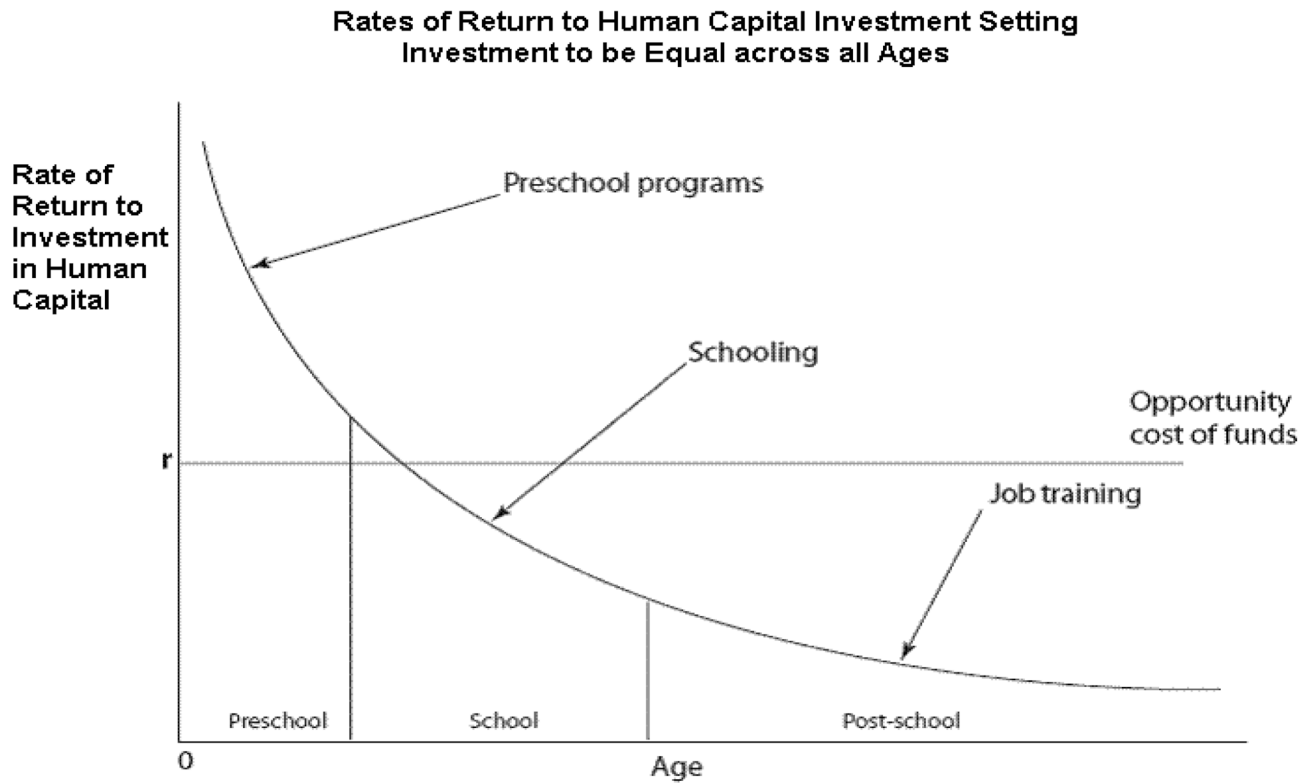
Rates of Return to Human Capital Investment Setting Investment to be Equal across all Ages

Rate of Return to Investment in Human Capital

Preschool programs

Schooling

Opportunity cost of funds

r

Job training

Preschool

School

Post-school

0

Age